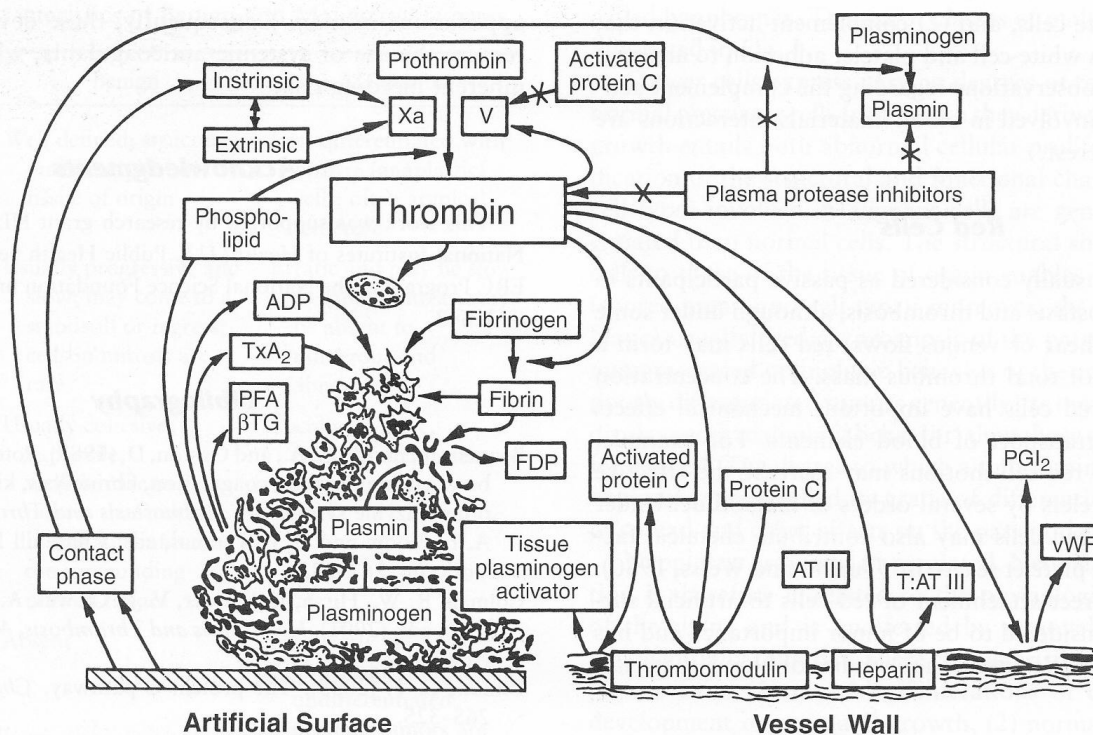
Instrinsic

Extrinsic

Prothrombin

Xa

V

Activated protein C

Plasminogen

Plasmin

Thrombin

Plasma protease inhibitors

Phospholipid

ADP

$TxA_2$

PFA
βTG

Fibrinogen

Fibrin

FDP

Activated protein C

Protein C

$PGI_2$

vWF

Plasmin

Tissue plasminogen activator

AT III

T:AT III

Contact phase

Plasminogen

Thrombomodulin

Heparin

Artificial Surface

Vessel Wall